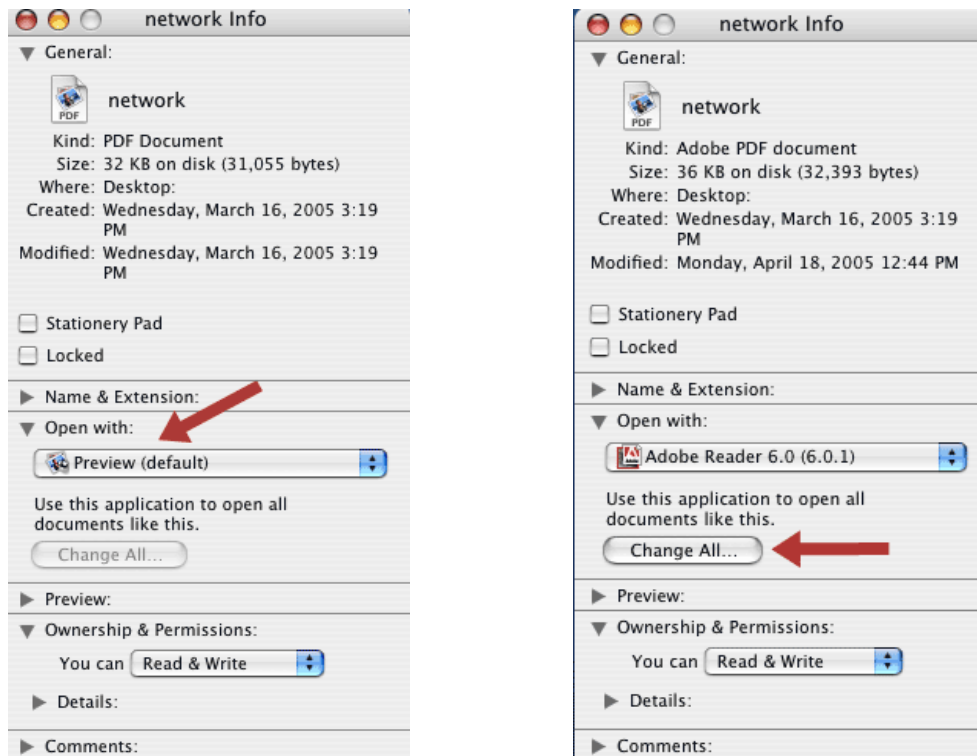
network Info

General:

PDF

network

Kind: PDF Document
Size: 32 KB on disk (31,055 bytes)
Where: Desktop:
Created: Wednesday, March 16, 2005 3:19 PM
Modified: Wednesday, March 16, 2005 3:19 PM

Stationery Pad

Locked

Name & Extension:

Open with:

Preview (default)

Use this application to open all documents like this.

Change All...

Preview:

Ownership & Permissions:

You can Read & Write

Details:

Comments:

network Info

General:

PDF

network

Kind: Adobe PDF document
Size: 36 KB on disk (32,393 bytes)
Where: Desktop:
Created: Wednesday, March 16, 2005 3:19 PM
Modified: Monday, April 18, 2005 12:44 PM

Stationery Pad

Locked

Name & Extension:

Open with:

Adobe Reader 6.0 (6.0.1)

Use this application to open all documents like this.

Change All...

Preview:

Ownership & Permissions:

You can Read & Write

Details:

Comments: